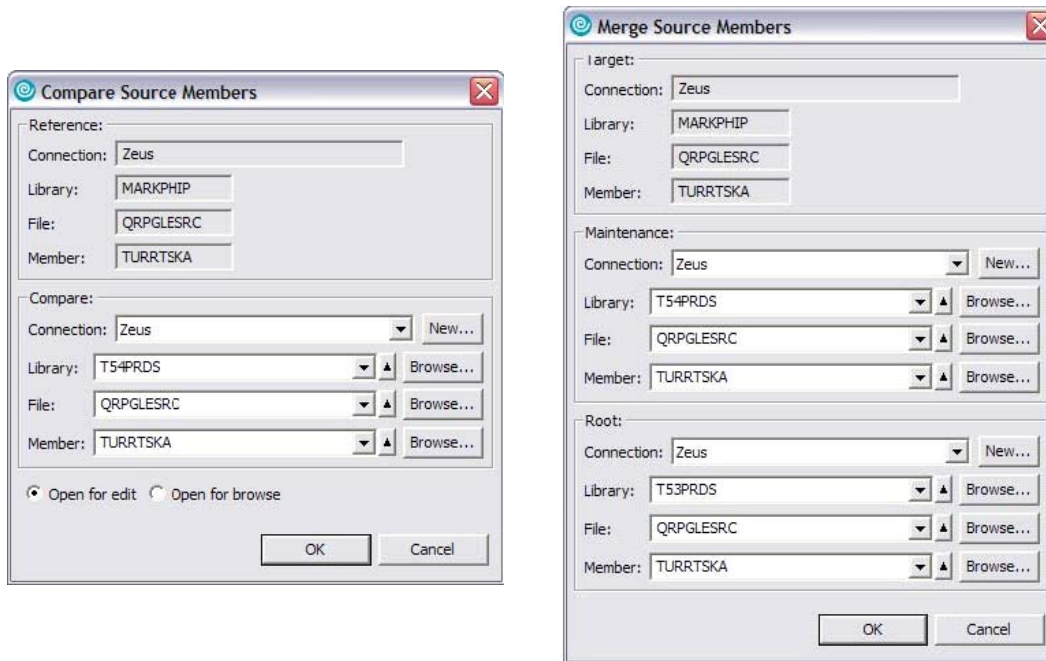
Compare Source Members

Reference:
Connection: Zeus
Library: MARKPHIP
File: QRPGLESRC
Member: TURRTSKA

Compare:
Connection: Zeus
New...
Library: T54PRDS
Browse...
File: QRPGLESRC
Browse...
Member: TURRTSKA
Browse...

Open for edit Open for browse

OK
Cancel

Merge Source Members

Target:
Connection: Zeus
Library: MARKPHIP
File: QRPGLESRC
Member: TURRTSKA

Maintenance:
Connection: Zeus
New...
Library: T54PRDS
Browse...
File: QRPGLESRC
Browse...
Member: TURRTSKA
Browse...

Root:
Connection: Zeus
New...
Library: T53PRDS
Browse...
File: QRPGLESRC
Browse...
Member: TURRTSKA
Browse...

OK
Cancel